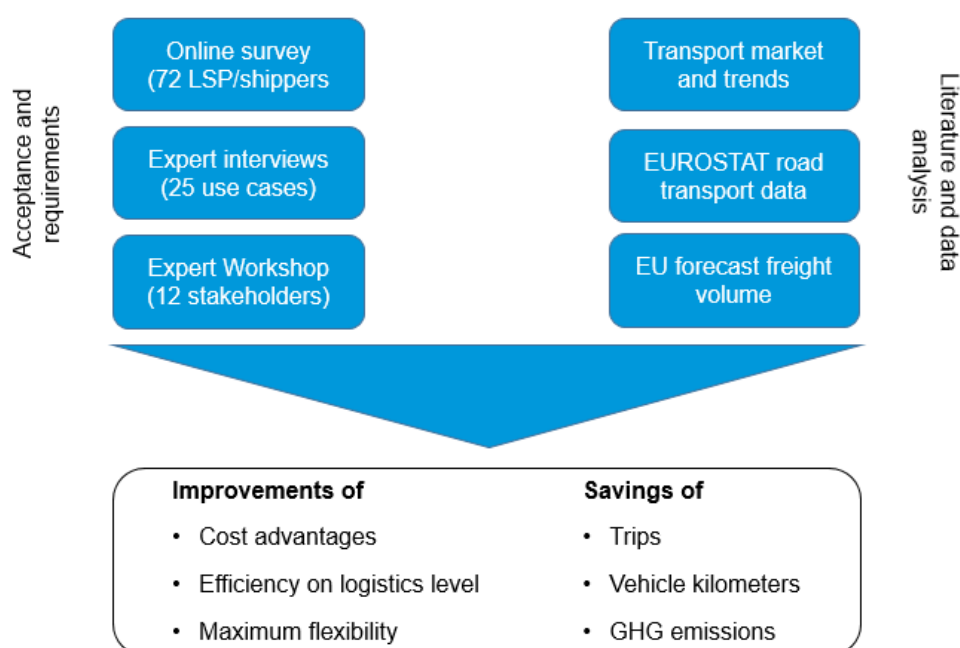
Acceptance and requirements

Online survey (72 LSP/shippers

Expert interviews (25 use cases)

Expert Workshop (12 stakeholders)

Transport market and trends

EUROSTAT road transport data

EU forecast freight volume

Literature and data analysis

Improvements of
• Cost advantages
• Efficiency on logistics level
• Maximum flexibility

Savings of
• Trips
• Vehicle kilometers
• GHG emissions